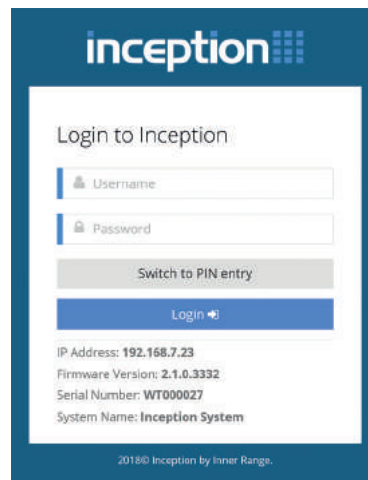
inception

Login to Inception

Username

Password

Switch to PIN entry

Login

IP Address: **192.168.7.23**
Firmware Version: **2.1.0.3332**
Serial Number: **WT000027**
System Name: **Inception System**

2018© Inception by Inner Range.